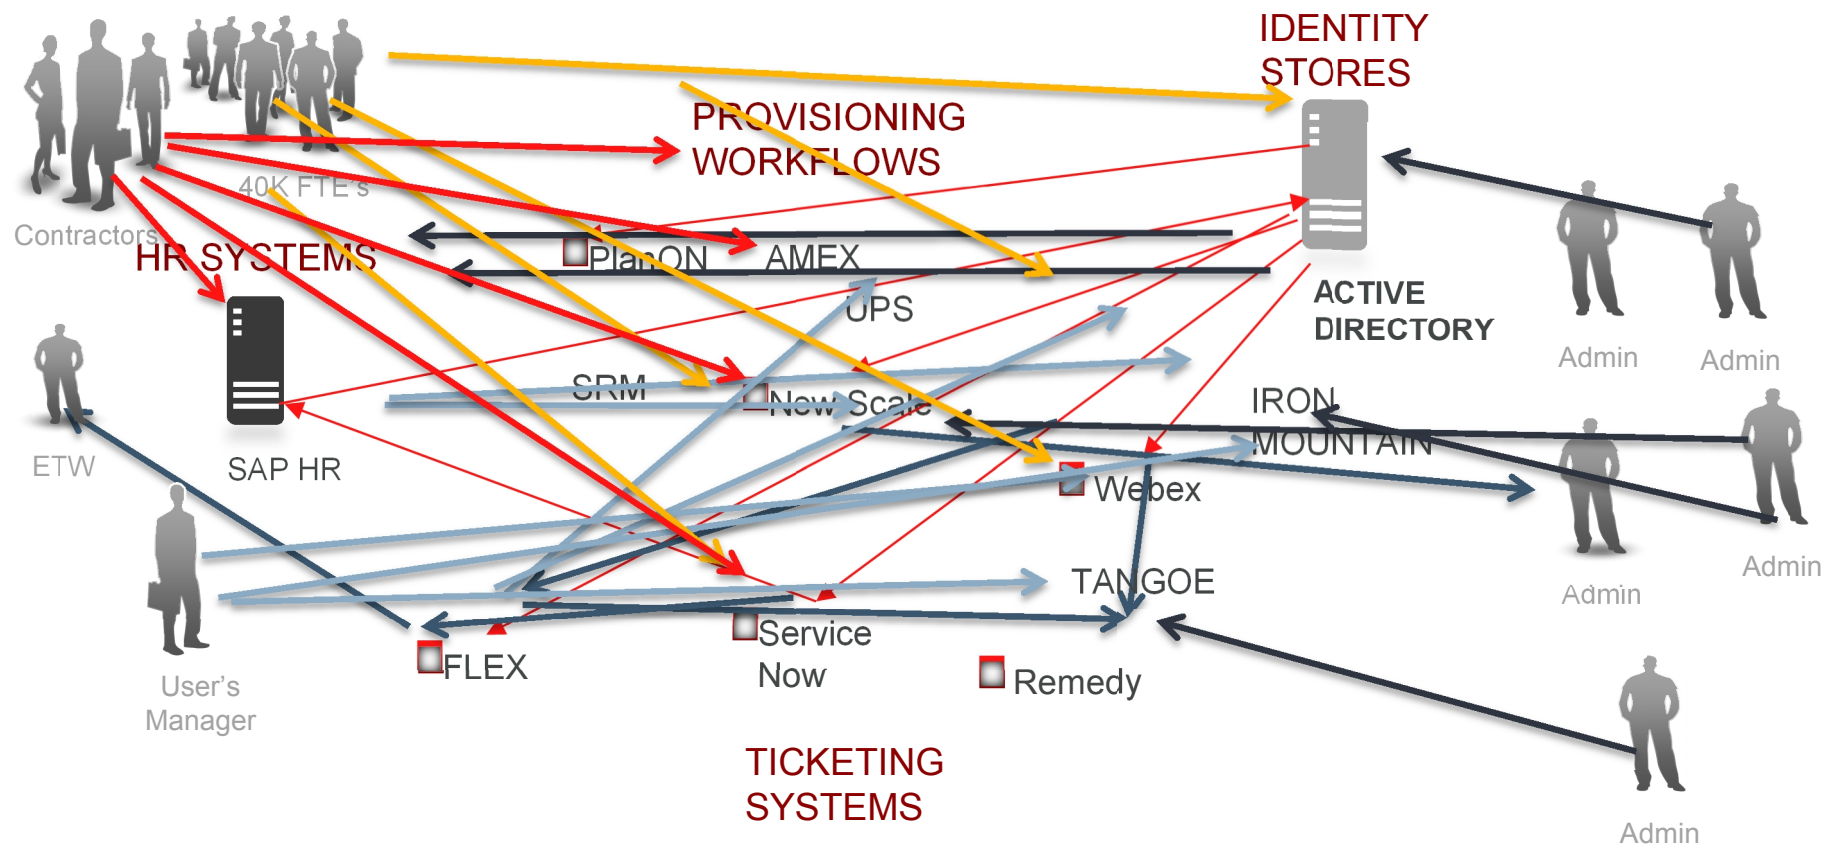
IDENTITY STORES

PROVISIONING WORKFLOWS

40K FTE's

Contractors

HR SYSTEMS

PlanON

AMEX

UPS

ACTIVE DIRECTORY

Admin

Admin

SRM

New Scale

IRON MOUNTAIN

ETW

SAP HR

Webex

Admin

Admin

TANGOE

User's Manager

FLEX

Service Now

Remedy

TICKETING SYSTEMS

Admin